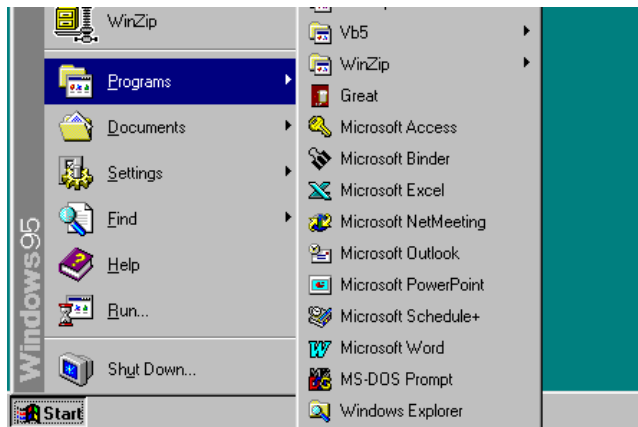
WinZip
Programs
Documents
Settings
Find
Help
Run...
Shut Down...
Windows95
Start

Vb5
WinZip
Great
Microsoft Access
Microsoft Binder
Microsoft Excel
Microsoft NetMeeting
Microsoft Outlook
Microsoft PowerPoint
Microsoft Schedule+
Microsoft Word
MS-DOS Prompt
Windows Explorer